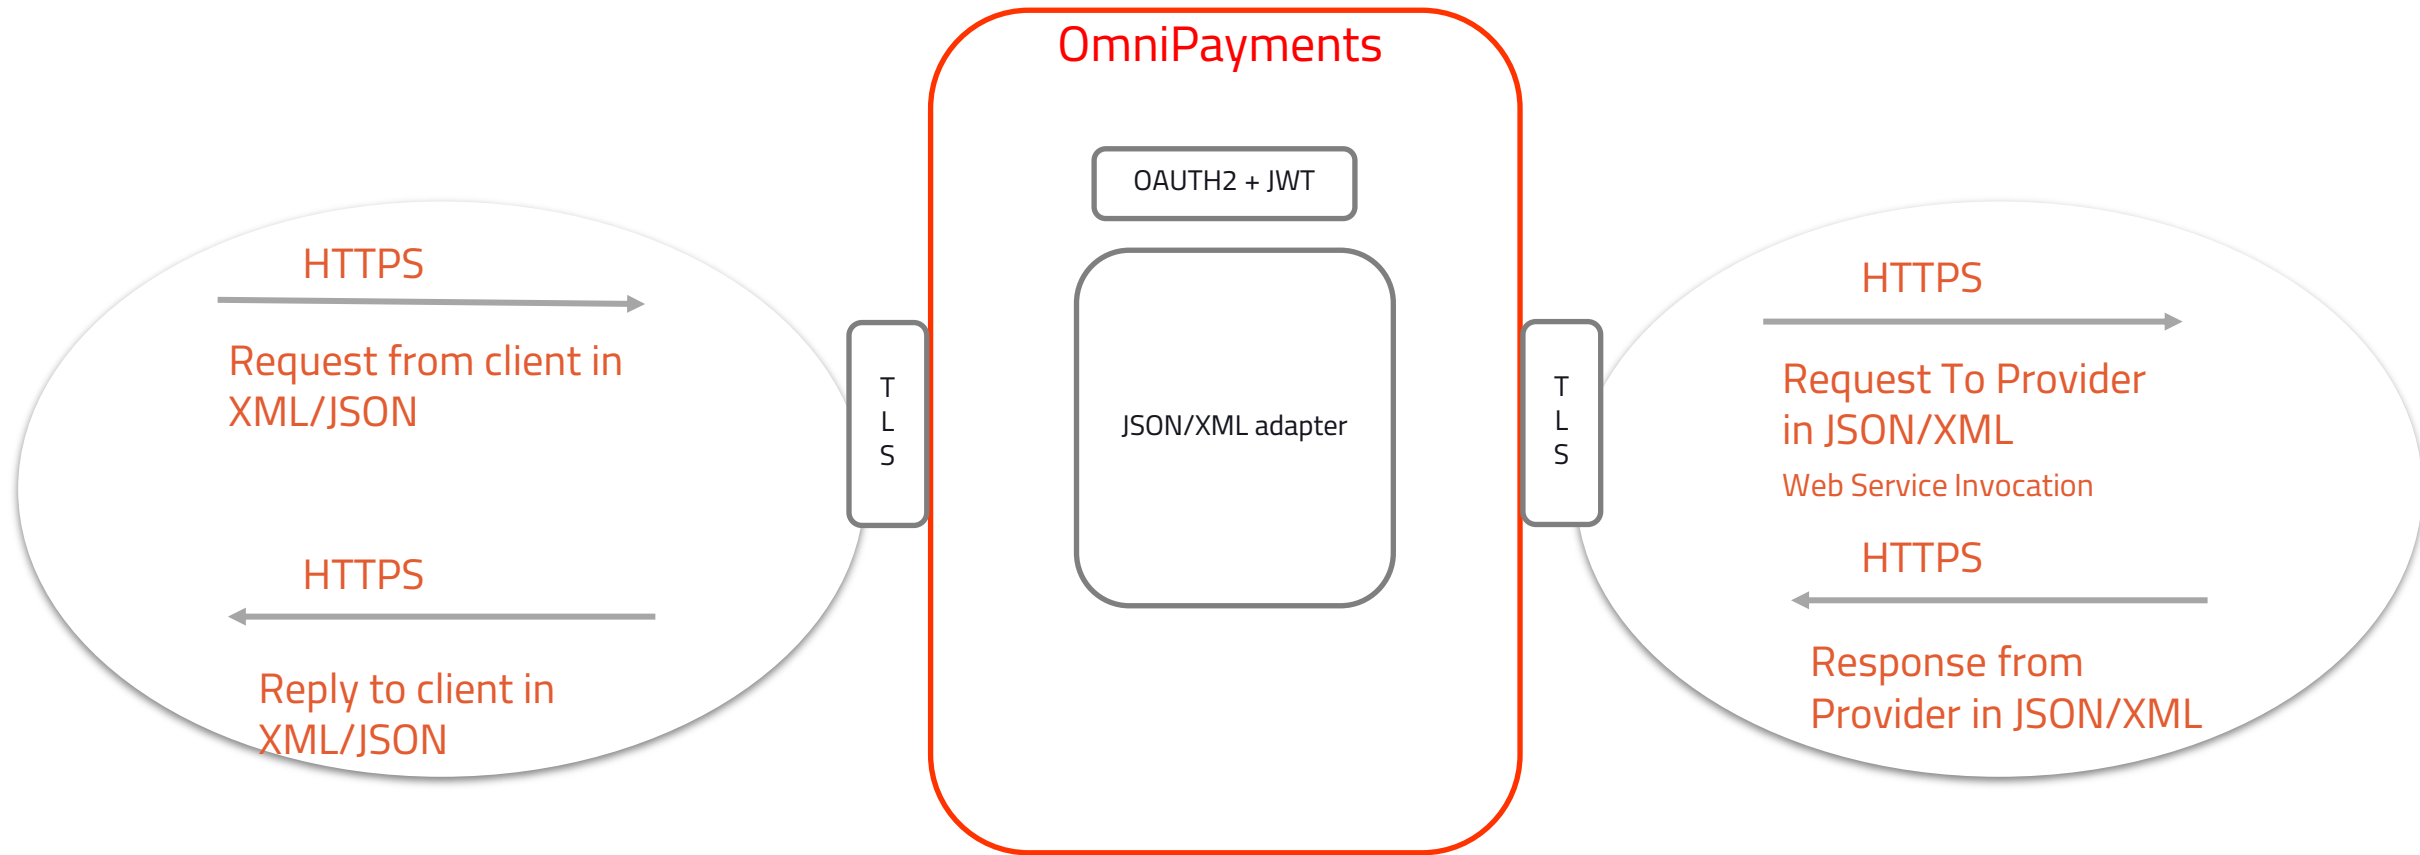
OmniPayments

OAUTH2 + JWT

JSON/XML adapter

HTTPS

Request from client in XML/JSON

HTTPS

Reply to client in XML/JSON

T
L
S

T
L
S

HTTPS

Request To Provider in JSON/XML

Web Service Invocation

HTTPS

Response from Provider in JSON/XML